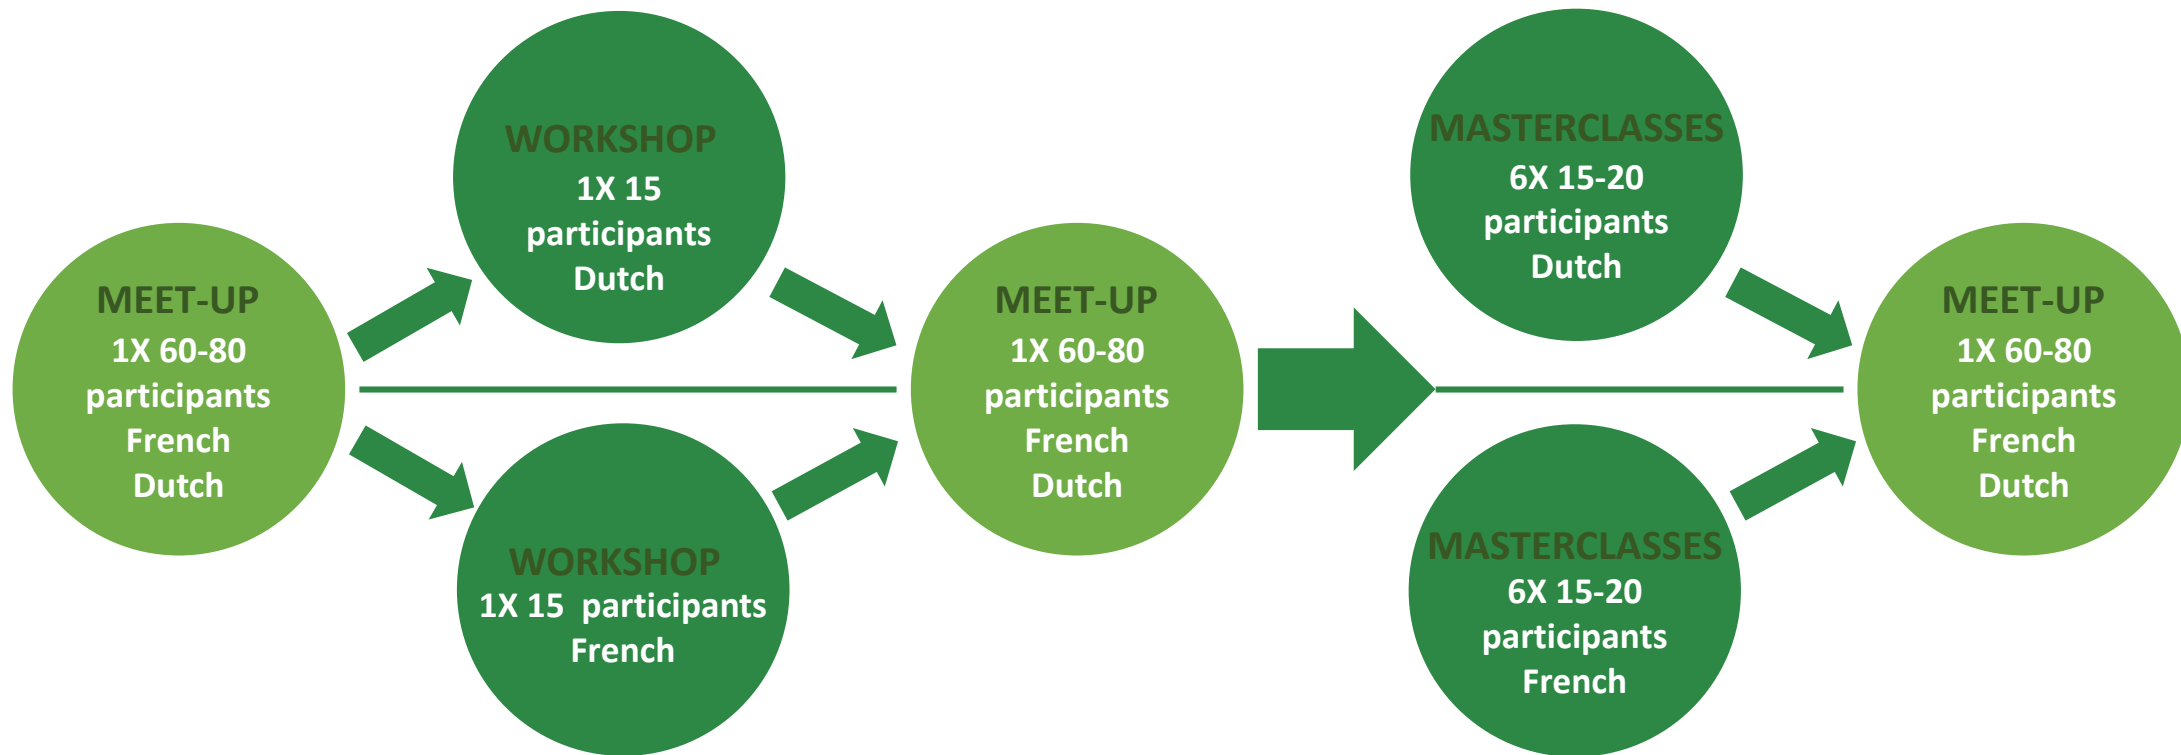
MEET-UP
1X 60-80 participants
French
Dutch

WORKSHOP
1X 15 participants
Dutch

WORKSHOP
1X 15 participants
French

MEET-UP
1X 60-80 participants
French
Dutch

MASTERCLASSES
6X 15-20 participants
Dutch

MASTERCLASSES
6X 15-20 participants
French

MEET-UP
1X 60-80 participants
French
Dutch